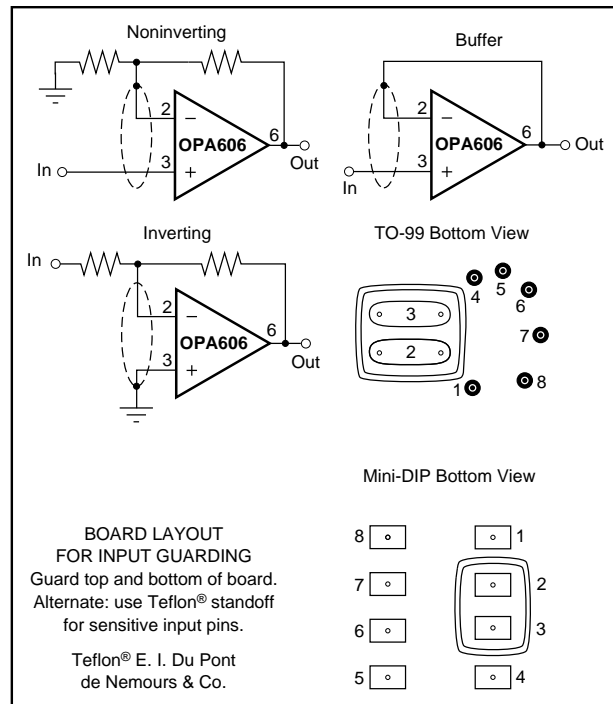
Noninverting

2
−
OPA606
6
3
+
In
Out

Buffer

2
−
OPA606
6
3
+
In
Out

Inverting

In
2
−
OPA606
6
3
+
Out

TO-99 Bottom View

3
2
4
5
6
7
8
1

Mini-DIP Bottom View

8
7
6
5
1
2
3
4

BOARD LAYOUT FOR INPUT GUARDING
Guard top and bottom of board.
Alternate: use Teflon® standoff for sensitive input pins.

Teflon® E. I. Du Pont de Nemours & Co.